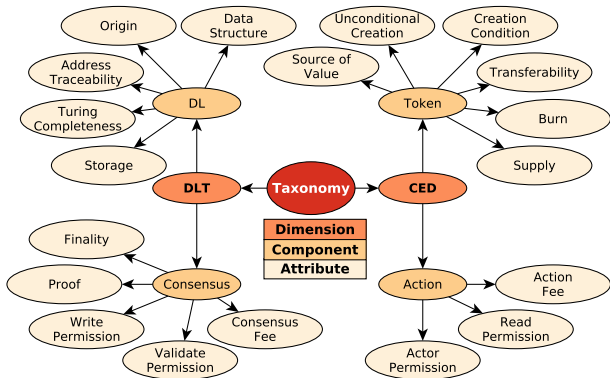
Origin

Data Structure

Address Traceability

Turing Completeness

Storage

DL

DLT

Taxonomy

CED

Token

Unconditional Creation

Creation Condition

Source of Value

Transferability

Burn

Supply

Dimension

Component

Attribute

Finality

Proof

Write Permission

Validate Permission

Consensus

Consensus Fee

Action

Action Fee

Read Permission

Actor Permission